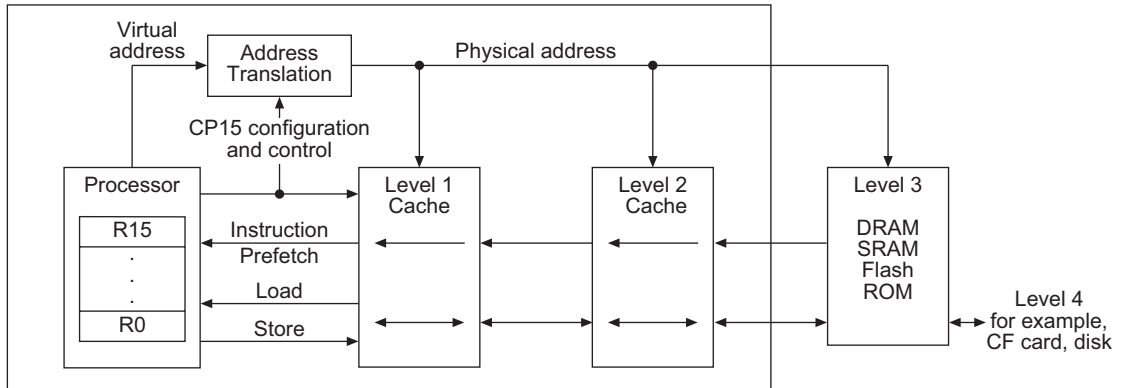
Virtual address

Address Translation

Physical address

CP15 configuration and control

Processor

R15
.
.
.
R0

Instruction Prefetch

Load

Store

Level 1 Cache

Level 2 Cache

Level 3

DRAM
SRAM
Flash
ROM

Level 4 for example, CF card, disk